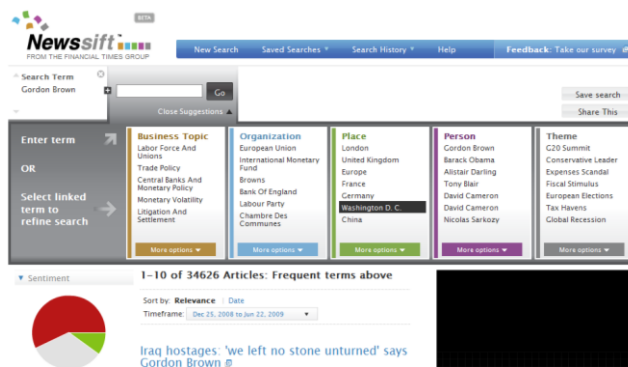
Newsift BETA
FROM THE FINANCIAL TIMES GROUP

New Search | Saved Searches ▾ | Search History ▾ | Help | Feedback: Take our survey

Search Term
Gordon Brown

Go

Close Suggestions ▲

Save search
Share This

Enter term

OR

Select linked term to refine search

Business Topic
Labor Force And Unions
Trade Policy
Central Banks And Monetary Policy
Monetary Volatility
Litigation And Settlement
More options ▾

Organization
European Union
International Monetary Fund
Browns
Bank Of England
Labour Party
Chambre Des Communes
More options ▾

Place
London
United Kingdom
Europe
France
Germany
Washington D. C.
China
More options ▾

Person
Gordon Brown
Barack Obama
Alistair Darling
Tony Blair
David Cameron
David Cameron
Nicolas Sarkozy
More options ▾

Theme
G20 Summit
Conservative Leader
Expenses Scandal
Fiscal Stimulus
European Elections
Tax Havens
Global Recession
More options ▾

▾ Sentiment

1–10 of 34626 Articles: Frequent terms above

Sort by: Relevance | Date
Timeframe: Dec 25, 2008 to Jun 22, 2009 ▾

Iraq hostages: 'we left no stone unturned' says Gordon Brown